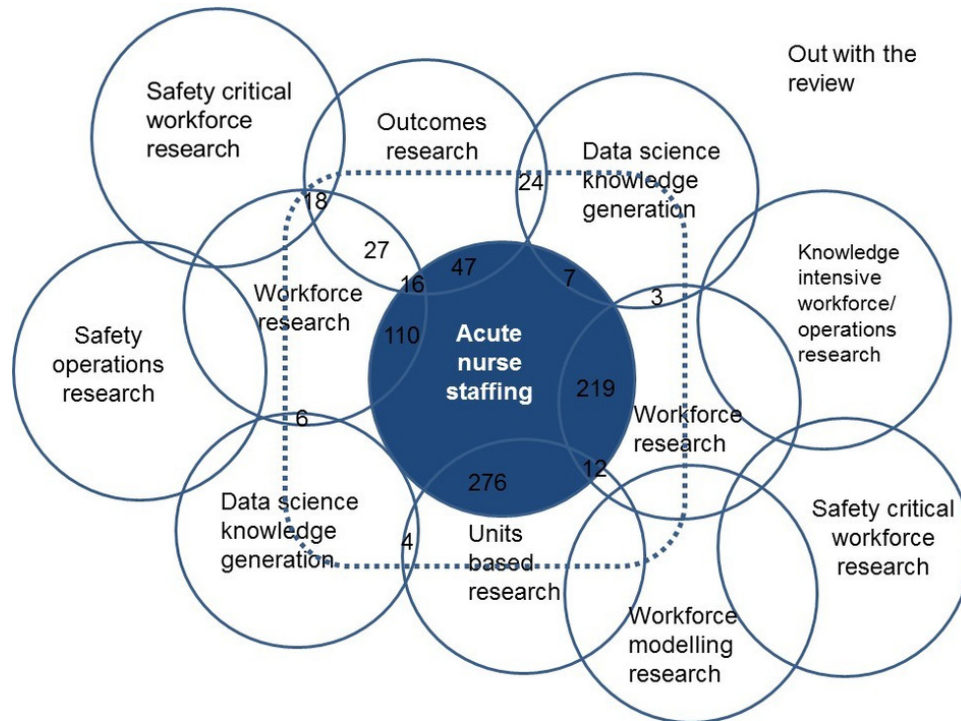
Out with the review

Safety critical workforce research

Outcomes research

Data science knowledge generation

24

18

27

47

16

7

3

Knowledge intensive workforce/ operations research

Workforce research

110

Acute nurse staffing

Safety operations research

219

Workforce research

6

12

276

Data science knowledge generation

4

Units based research

Safety critical workforce research

Workforce modelling research